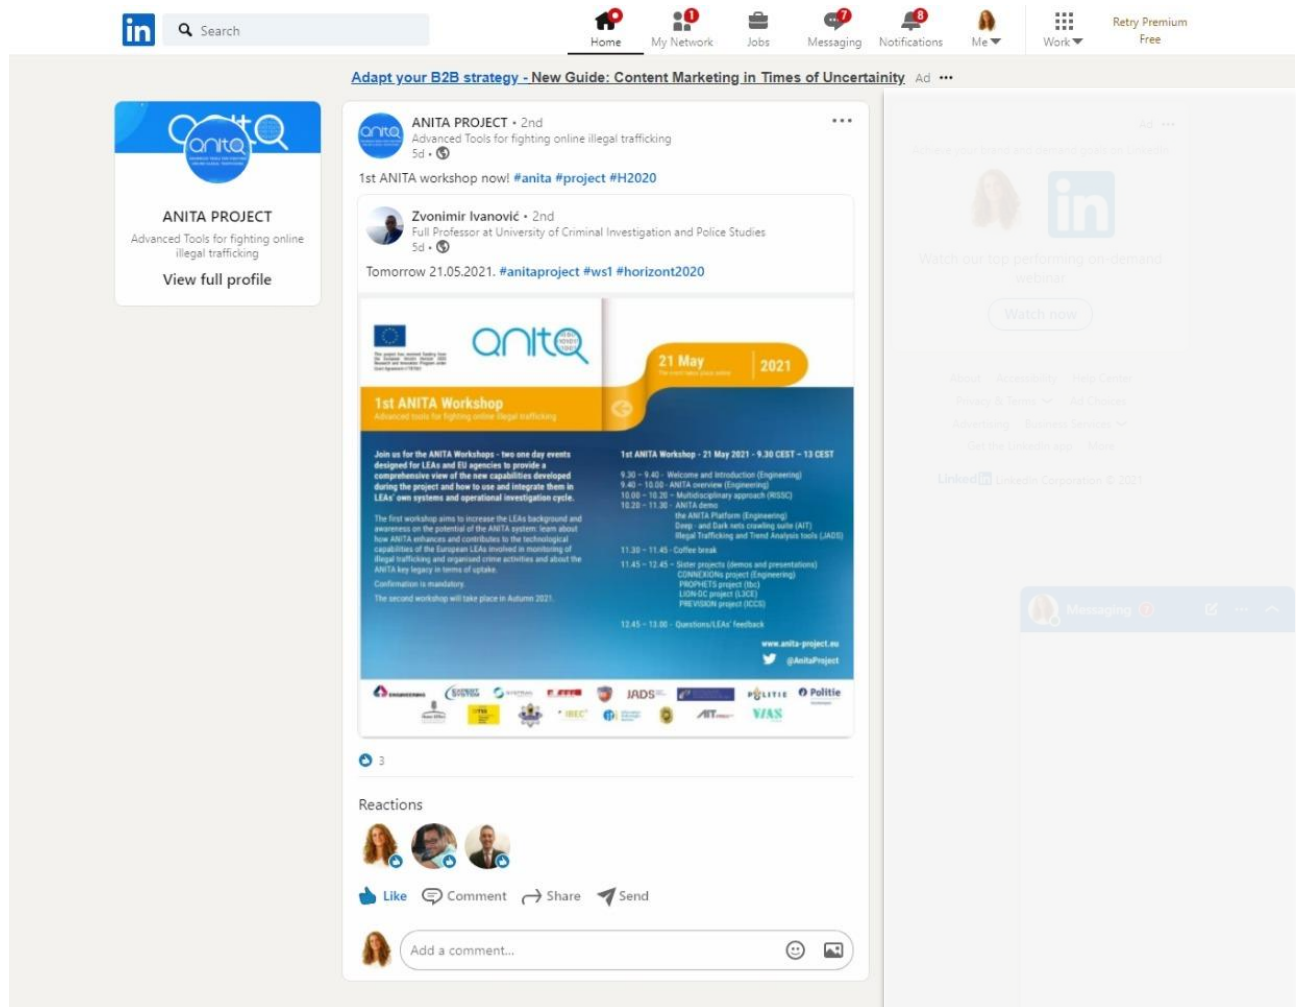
in Search

Home My Network Jobs Messaging Notifications Me Work Retry Premium Free

Adapt your B2B strategy - New Guide: Content Marketing in Times of Uncertainity Ad •••

anita

ANITA PROJECT
Advanced Tools for fighting online illegal trafficking
View full profile

ANITA PROJECT • 2nd
Advanced Tools for fighting online illegal trafficking
5d •

1st ANITA workshop now! #anita #project #H2020

Zvonimir Ivanović • 2nd
Full Professor at University of Criminal Investigation and Police Studies
5d •

Tomorrow 21.05.2021. #anitaproject #ws1 #horizont2020

anita

21 May 2021

1st ANITA Workshop
Advanced tools for fighting online illegal trafficking

Join us for the ANITA Workshops - two one day events designed for LEAs and EU agencies to provide a comprehensive view of the new capabilities developed during the project and how to use and integrate them in LEAs' own systems and operational investigation cycle.

The first workshop aims to increase the LEAs background and awareness on the potential of the ANITA system: learn about how ANITA enhances and contributes to the technological capabilities of the European LEAs involved in monitoring of illegal trafficking and organised crime activities and about the ANITA key legacy in terms of uptake.

Confirmation is mandatory.

The second workshop will take place in Autumn 2021.

1st ANITA Workshop - 21 May 2021 - 9.30 CEST - 13 CEST

9.30 – 9.40 - Welcome and Introduction (Engineering)
9.40 – 10.00 - ANITA overview (Engineering)
10.00 – 10.20 - Multidisciplinary approach (RISSC)
10.20 – 11.30 - ANITA demo
the ANITA Platform (Engineering)
Deep - and Dark nets crawling suite (AIT)
Illegal Trafficking and Trend Analysis tools (JADS)
11.30 – 11.45 - Coffee break
11.45 – 12.45 - Sister projects (demos and presentations)
CONNEXIONs project (Engineering)
PROPHETS project (tbc)
LION-DC project (L3CE)
PREVISION project (CCS)
12.45 – 13.00 - Questions/LEAs' feedback

www.anita-project.eu
@AnitaProject

JADS Politie VIAS

3

Reactions

Like Comment Share Send

Add a comment...

Messaging